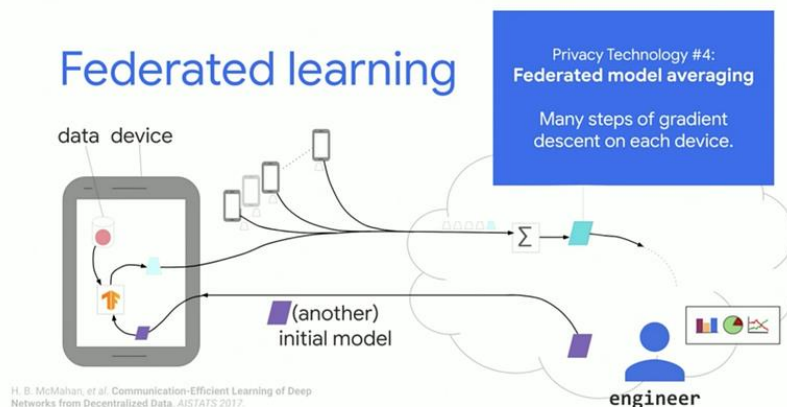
Federated learning

Privacy Technology #4:
Federated model averaging

Many steps of gradient descent on each device.

data device

$\Sigma$

(another) initial model

engineer

H. B. McMahan, et al. Communication-Efficient Learning of Deep Networks from Decentralized Data. AISTATS 2017.